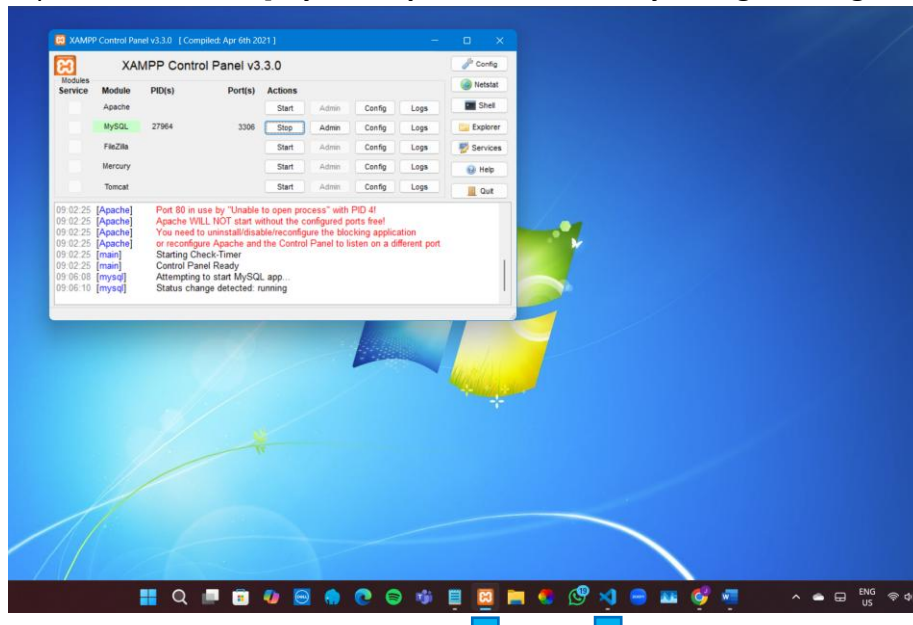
XAMPP Control Panel v3.3.0 [ Compiled: Apr 6th 2021 ]

XAMPP Control Panel v3.3.0

Config

Modules

| Service | Module | PID(s) | Port(s) | Actions | | | |
|---|---|---|---|---|---|---|---|
| | Apache | | | Start | Admin | Config | Logs |
| | MySQL | 27964 | 3306 | Stop | Admin | Config | Logs |
| | FileZilla | | | Start | Admin | Config | Logs |
| | Mercury | | | Start | Admin | Config | Logs |
| | Tomcat | | | Start | Admin | Config | Logs |

Netstat
Shell
Explorer
Services
Help
Quit

09:02:25 [Apache] Port 80 in use by "Unable to open process" with PID 4!
09:02:25 [Apache] Apache WILL NOT start without the configured ports free!
09:02:25 [Apache] You need to uninstall/disable/reconfigure the blocking application
09:02:25 [Apache] or reconfigure Apache and the Control Panel to listen on a different port
09:02:25 [main] Starting Check-Timer
09:02:25 [main] Control Panel Ready
09:06:08 [mysql] Attempting to start MySQL app...
09:06:10 [mysql] Status change detected: running

ENG
US